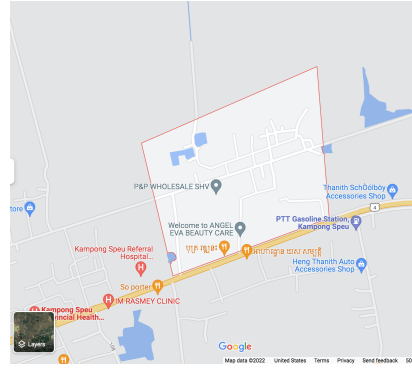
P&P WHOLESALE SHV

Thanith SchÖölboy Accessories Shop

tore

PTT Gasoline Station, Kampong Speu

Welcome to ANGEL EVA BEAUTY CARE

Kampong Speu Referral Hospital

Heng Thanith Auto Accessories Shop

So porter

IM RASMEY CLINIC

Kampong Speu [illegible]incial Health

4

Layers

Google

Map data ©2022 United States Terms Privacy Send feedback 50